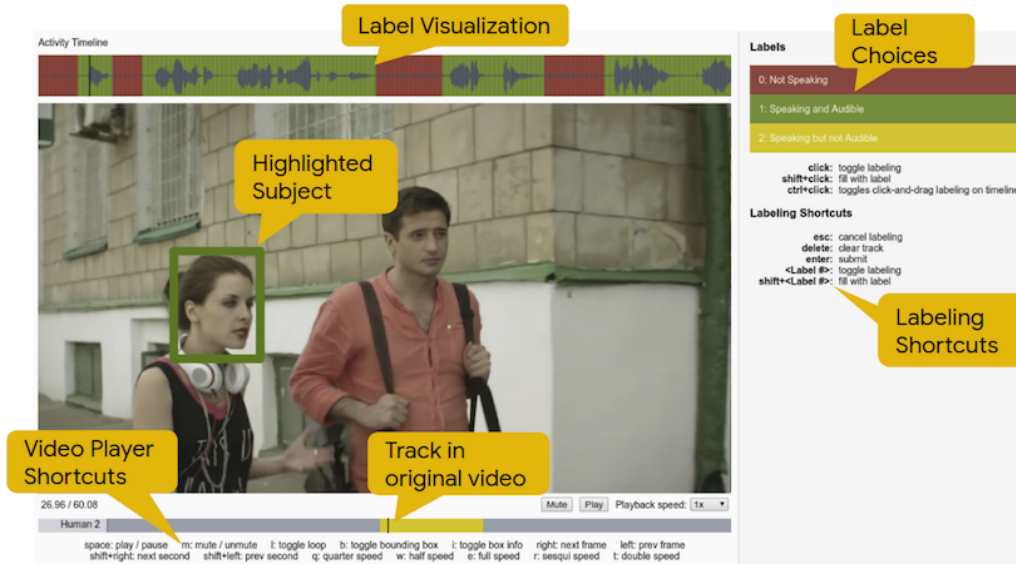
Label Visualization

Activity Timeline

Labels

Label Choices

0: Not Speaking

1: Speaking and Audible

2: Speaking but not Audible

click: toggle labeling
shift+click: fill with label
ctrl+click: toggles click-and-drag labeling on timeline

Labeling Shortcuts

esc: cancel labeling
delete: clear track
enter: submit
<Label #>: toggle labeling
shift+<Label #>: fill with label

Labeling Shortcuts

Highlighted Subject

Video Player Shortcuts

Track in original video

26.96 / 60.08

Mute Play Playback speed: 1x

Human 2

space: play / pause m: mute / unmute l: toggle loop b: toggle bounding box i: toggle box info right: next frame left: prev frame
shift+right: next second shift+left: prev second q: quarter speed w: half speed e: full speed r: sesqui speed t: double speed